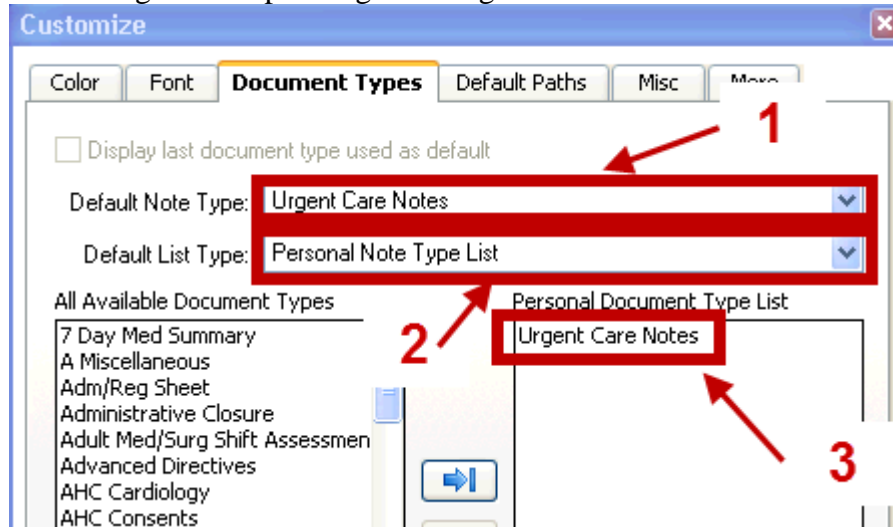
Customize

Color | Font | Document Types | Default Paths | Misc | More

Display last document type used as default

Default Note Type: Urgent Care Notes

Default List Type: Personal Note Type List

All Available Document Types
7 Day Med Summary
A Miscellaneous
Adm/Reg Sheet
Administrative Closure
Adult Med/Surg Shift Assessmen
Advanced Directives
AHC Cardiology
AHC Consents

Personal Document Type List
Urgent Care Notes

1
2
3